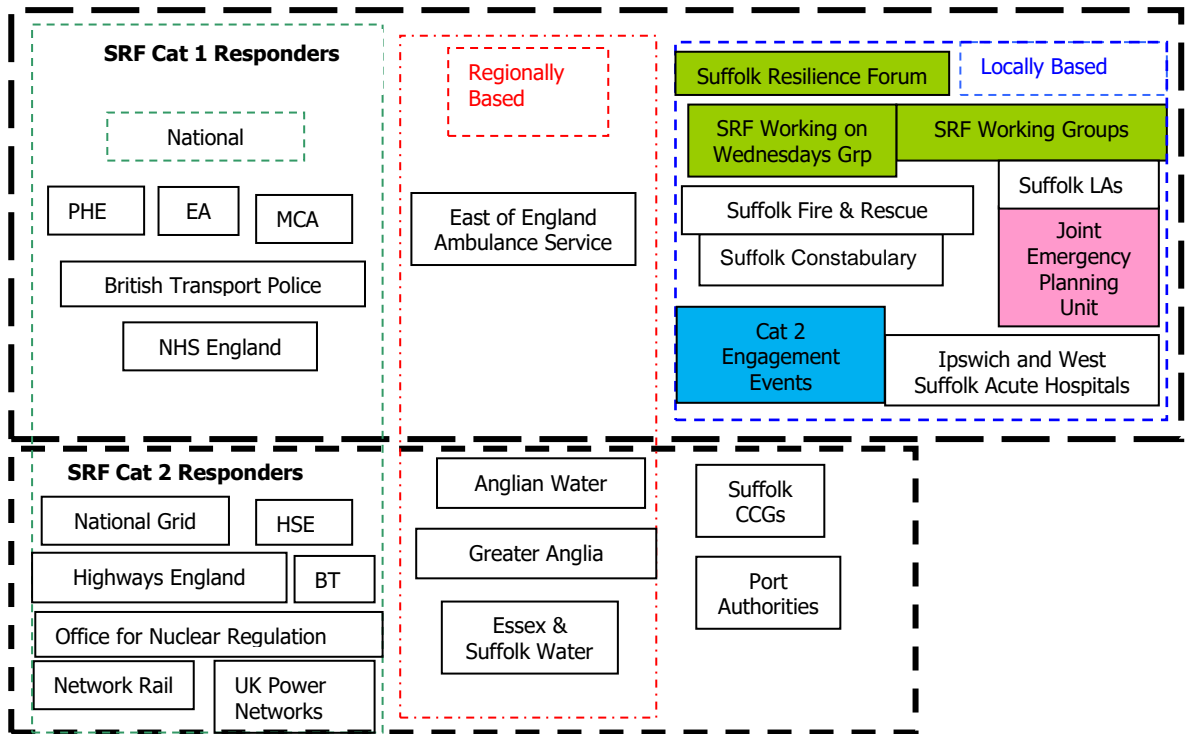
SRF Cat 1 Responders

National

PHE

EA

MCA

British Transport Police

NHS England

Regionally Based

East of England Ambulance Service

Suffolk Resilience Forum

Locally Based

SRF Working on Wednesdays Grp

SRF Working Groups

Suffolk LAs

Suffolk Fire & Rescue

Suffolk Constabulary

Joint Emergency Planning Unit

Cat 2 Engagement Events

Ipswich and West Suffolk Acute Hospitals

SRF Cat 2 Responders

National Grid

HSE

Highways England

BT

Office for Nuclear Regulation

Network Rail

UK Power Networks

Anglian Water

Greater Anglia

Essex & Suffolk Water

Suffolk CCGs

Port Authorities